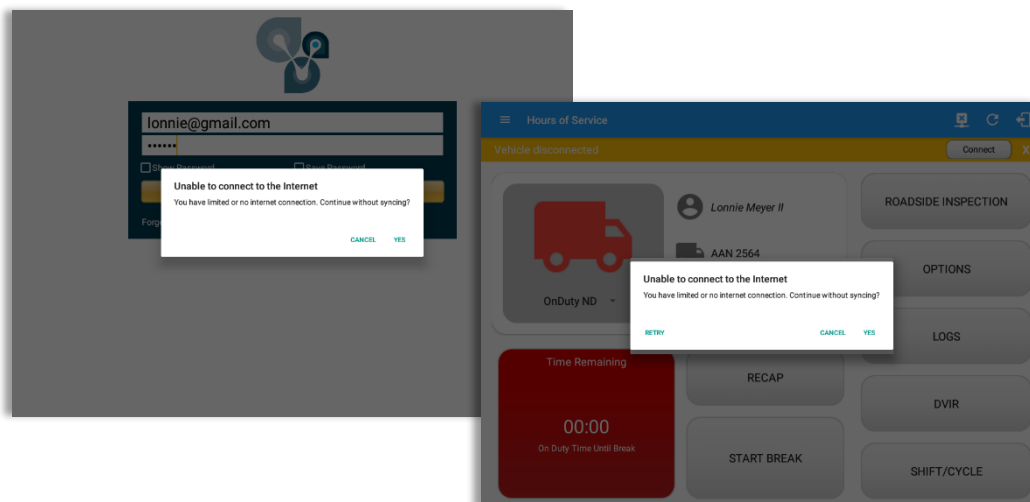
lonnie@gmail.com

••••••

Show Password

Save Password

Forg

Unable to connect to the Internet

You have limited or no internet connection. Continue without syncing?

CANCEL

YES

Hours of Service

Vehicle disconnected

Connect

X

Lonnie Meyer II

AAN 2564

OnDuty ND

ROADSIDE INSPECTION

OPTIONS

LOGS

Unable to connect to the Internet

You have limited or no internet connection. Continue without syncing?

RETRY

CANCEL

YES

Time Remaining

00:00

On Duty Time Until Break

RECAP

DVIR

START BREAK

SHIFT/CYCLE